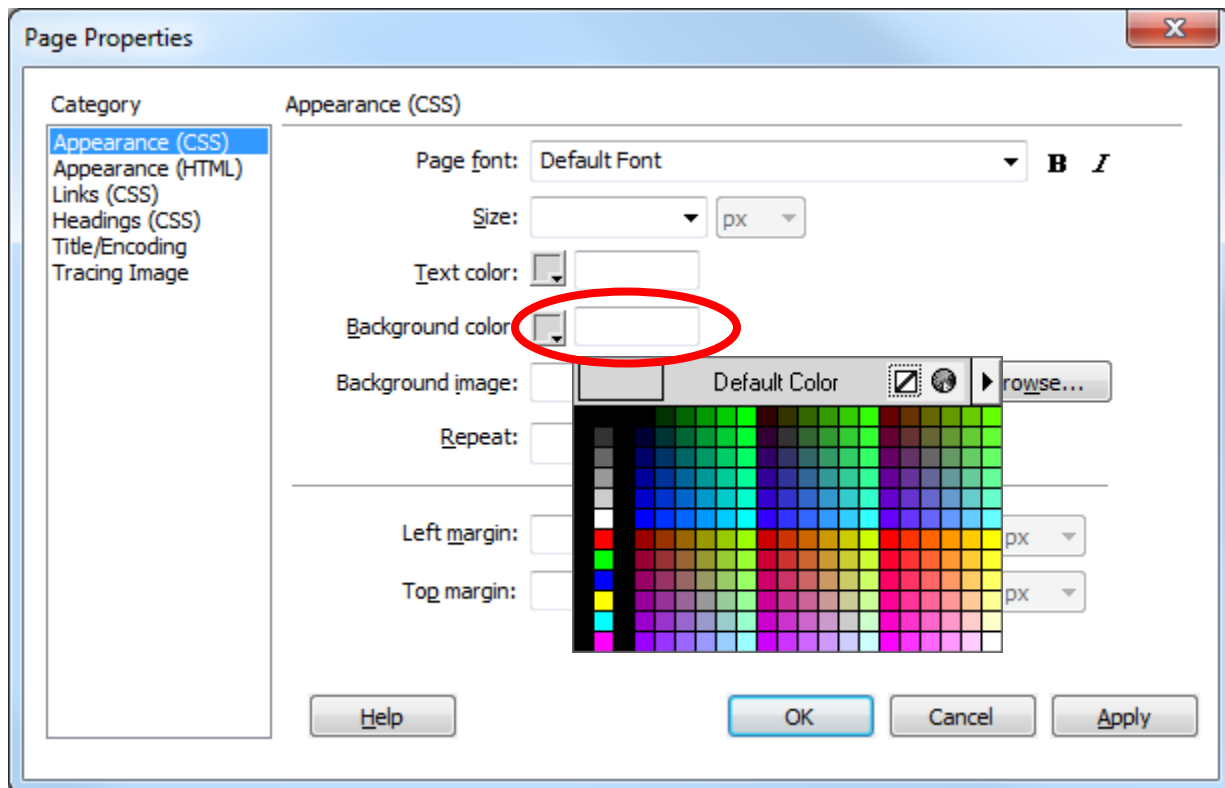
Page Properties

Category

Appearance (CSS)
Appearance (HTML)
Links (CSS)
Headings (CSS)
Title/Encoding
Tracing Image

Appearance (CSS)

Page font: Default Font B I

Size: px

Text color:

Background color

Background image: Default Color rowse...

Repeat:

Left margin: px

Top margin: px

Help

OK

Cancel

Apply